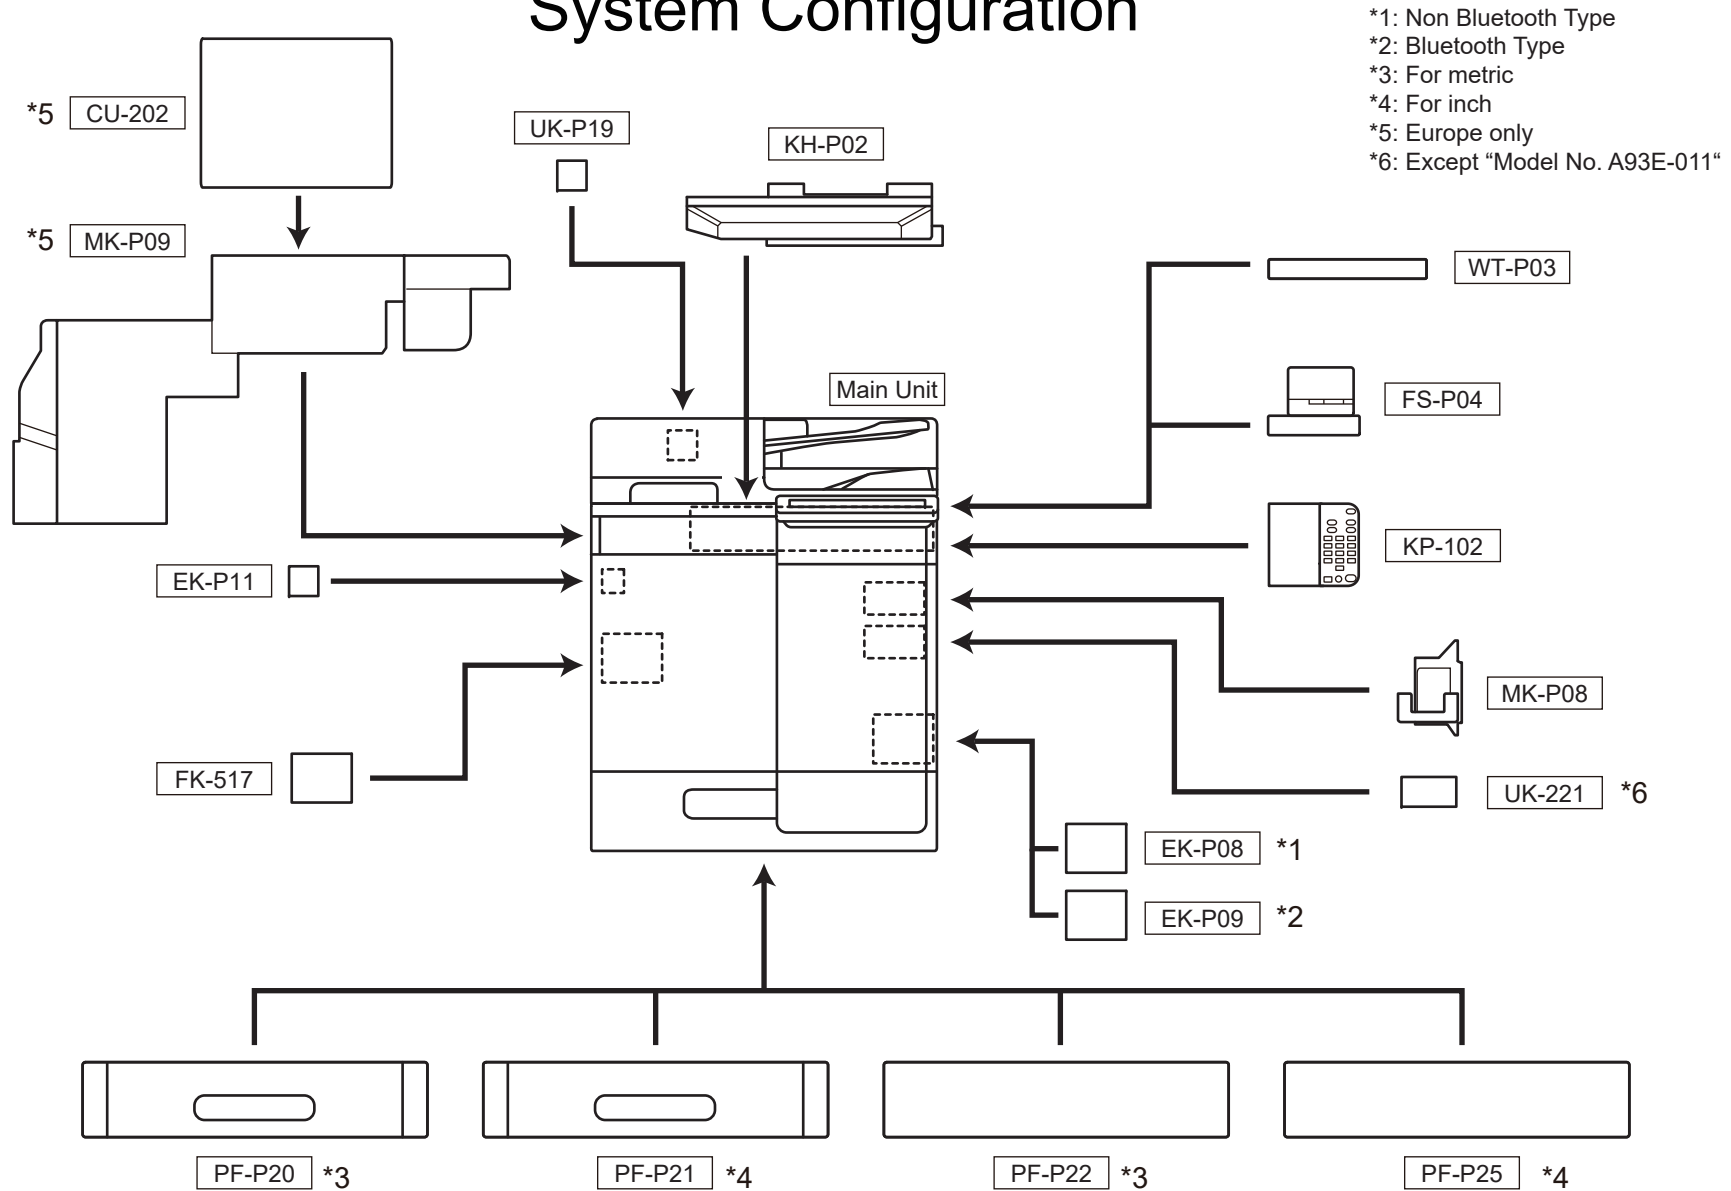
System Configuration

*1: Non Bluetooth Type
*2: Bluetooth Type
*3: For metric
*4: For inch
*5: Europe only
*6: Except “Model No. A93E-011“

*5 CU-202

*5 MK-P09

UK-P19

KH-P02

WT-P03

Main Unit

FS-P04

KP-102

EK-P11

MK-P08

FK-517

UK-221 *6

EK-P08 *1

EK-P09 *2

PF-P20 *3

PF-P21 *4

PF-P22 *3

PF-P25 *4